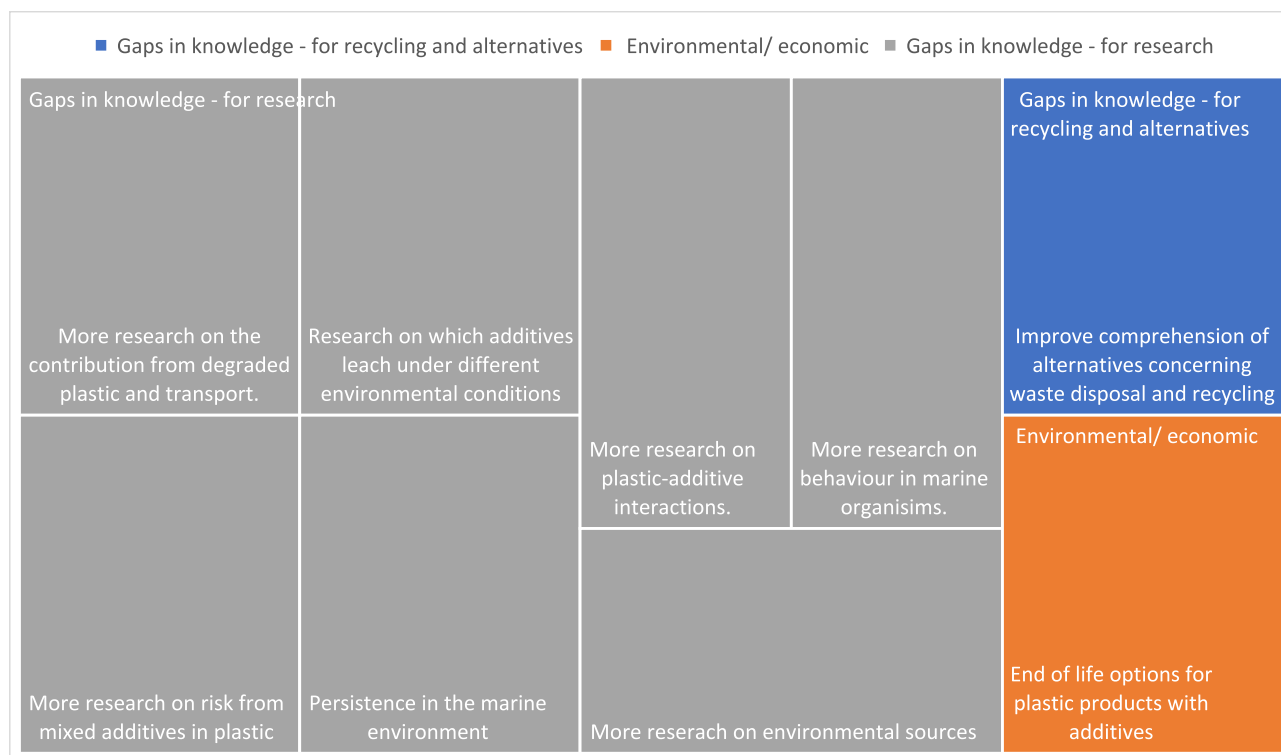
■ Gaps in knowledge - for recycling and alternatives ■ Environmental/ economic ■ Gaps in knowledge - for research

Gaps in knowledge - for research

More research on the contribution from degraded plastic and transport.

Research on which additives leach under different environmental conditions

More research on plastic-additive interactions.

More research on behaviour in marine organisims.

More research on risk from mixed additives in plastic

Persistence in the marine environment

More reserach on environmental sources

Gaps in knowledge - for recycling and alternatives

Improve comprehension of alternatives concerning waste disposal and recycling

Environmental/ economic

End of life options for plastic products with additives